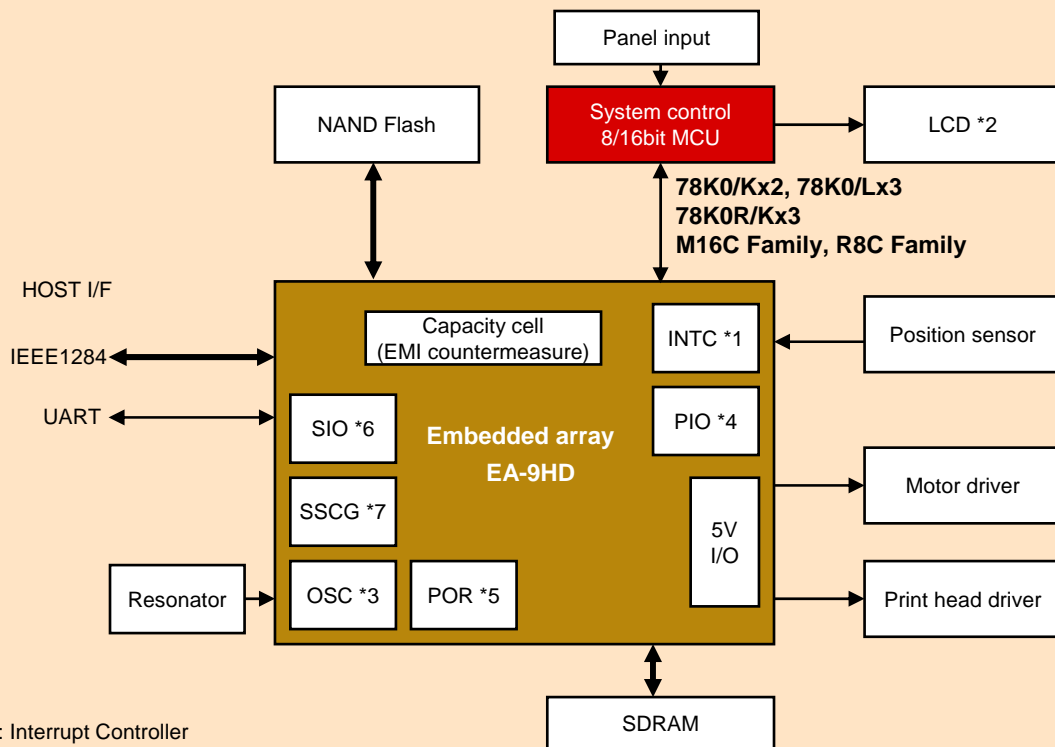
Panel input

NAND Flash

System control
8/16bit MCU

LCD *2

78K0/Kx2, 78K0/Lx3
78K0R/Kx3
M16C Family, R8C Family

HOST I/F

IEEE1284

UART

Capacity cell
(EMI countermeasure)

INTC *1

Position sensor

SIO *6

Embedded array
EA-9HD

PIO *4

SSCG *7

5V
I/O

Motor driver

Resonator

OSC *3

POR *5

Print head driver

SDRAM

: Interrupt Controller